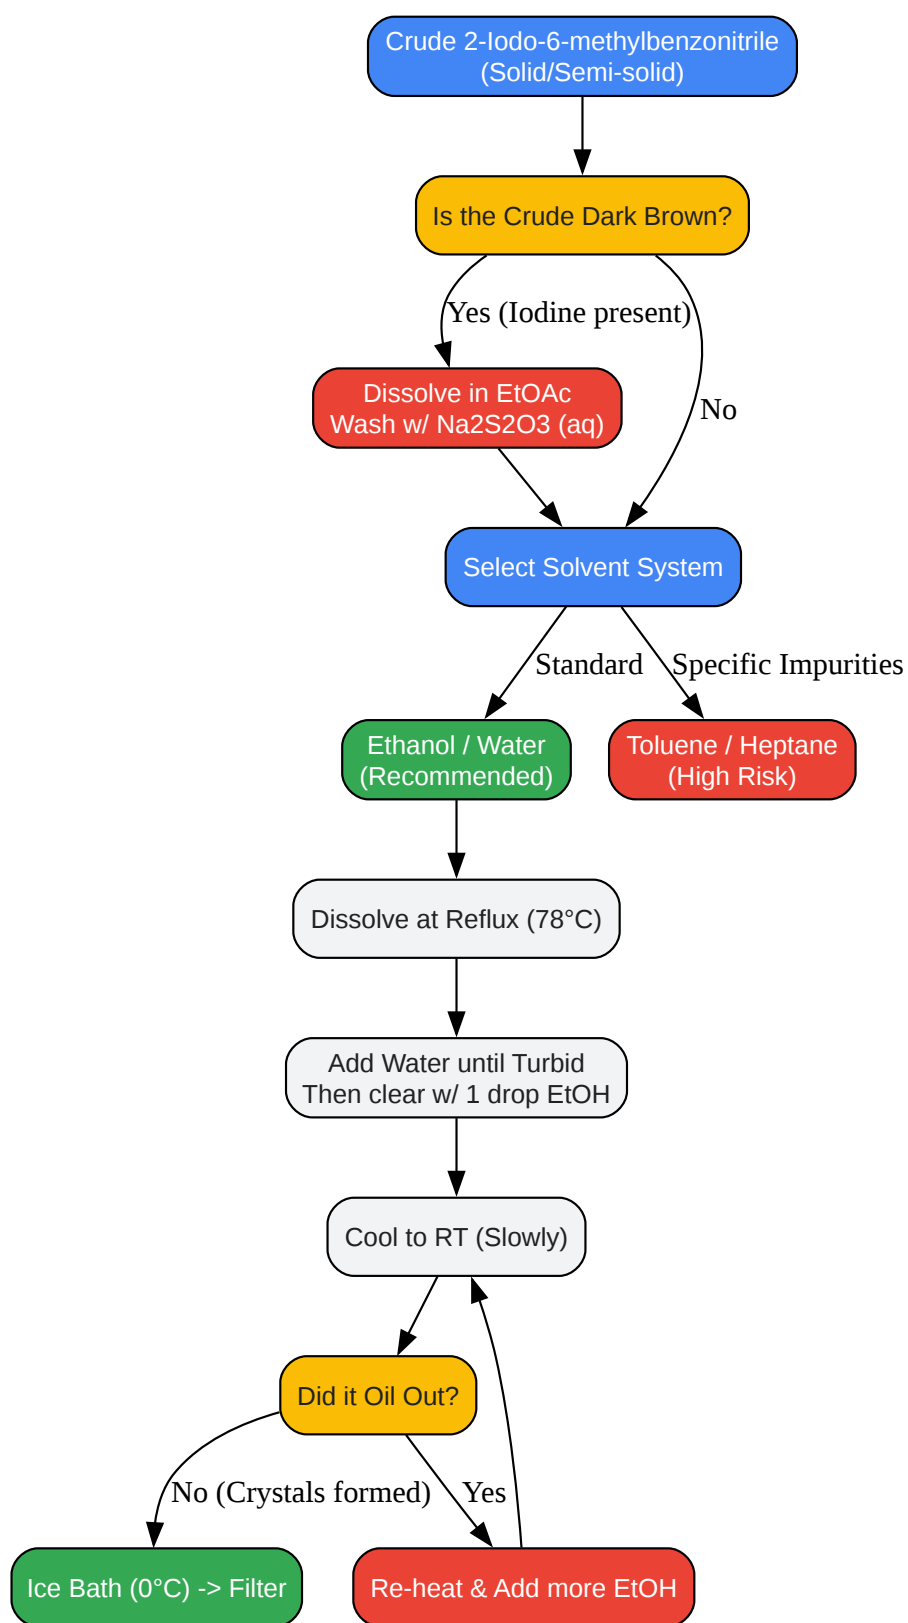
Crude 2-Iodo-6-methylbenzonitrile
(Solid/Semi-solid)

Is the Crude Dark Brown?

Yes (Iodine present)

No

Dissolve in EtOAc
Wash w/ Na2S2O3 (aq)

Select Solvent System

Standard

Specific Impurities

Ethanol / Water
(Recommended)

Toluene / Heptane
(High Risk)

Dissolve at Reflux (78°C)

Add Water until Turbid
Then clear w/ 1 drop EtOH

Cool to RT (Slowly)

Did it Oil Out?

No (Crystals formed)

Yes

Ice Bath (0°C) -> Filter

Re-heat & Add more EtOH